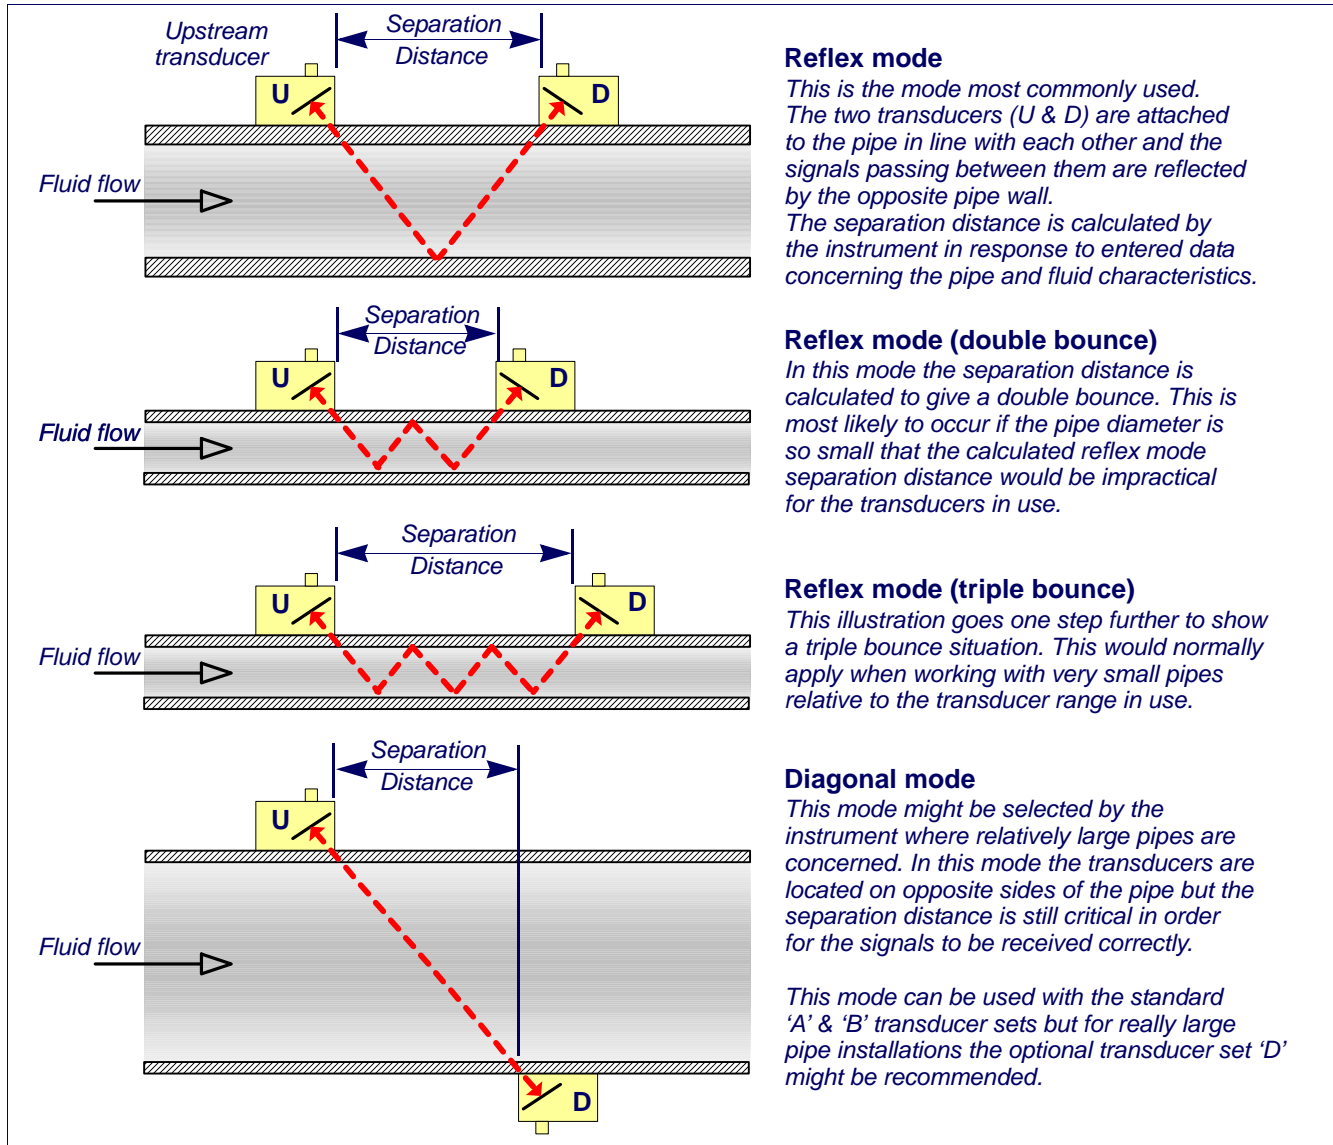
Upstream transducer

Separation Distance

U

D

Fluid flow

Reflex mode
This is the mode most commonly used.
The two transducers (U & D) are attached to the pipe in line with each other and the signals passing between them are reflected by the opposite pipe wall.
The separation distance is calculated by the instrument in response to entered data concerning the pipe and fluid characteristics.

Separation Distance

U

D

Fluid flow

Reflex mode (double bounce)
In this mode the separation distance is calculated to give a double bounce. This is most likely to occur if the pipe diameter is so small that the calculated reflex mode separation distance would be impractical for the transducers in use.

Separation Distance

U

D

Fluid flow

Reflex mode (triple bounce)
This illustration goes one step further to show a triple bounce situation. This would normally apply when working with very small pipes relative to the transducer range in use.

Separation Distance

U

Fluid flow

D

Diagonal mode
This mode might be selected by the instrument where relatively large pipes are concerned. In this mode the transducers are located on opposite sides of the pipe but the separation distance is still critical in order for the signals to be received correctly.

This mode can be used with the standard ‘A’ & ‘B’ transducer sets but for really large pipe installations the optional transducer set ‘D’ might be recommended.